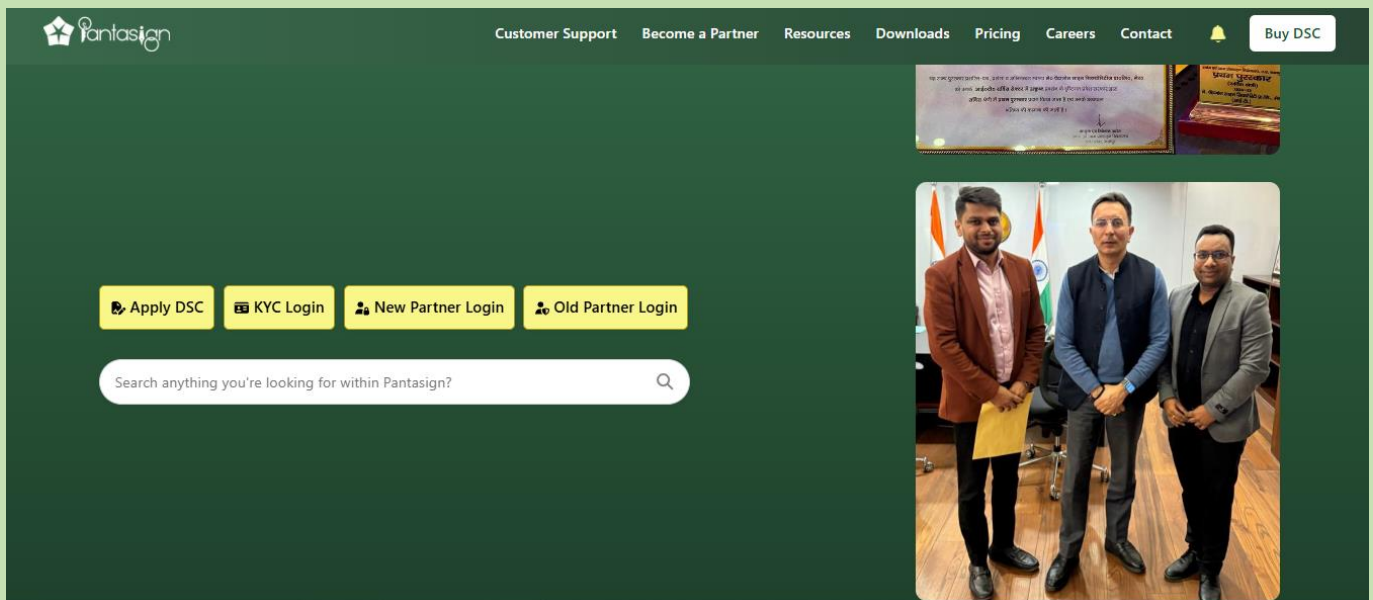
Pantasign

Customer Support Become a Partner Resources Downloads Pricing Careers Contact Buy DSC

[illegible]

Apply DSC KYC Login New Partner Login Old Partner Login

Search anything you're looking for within Pantasign?